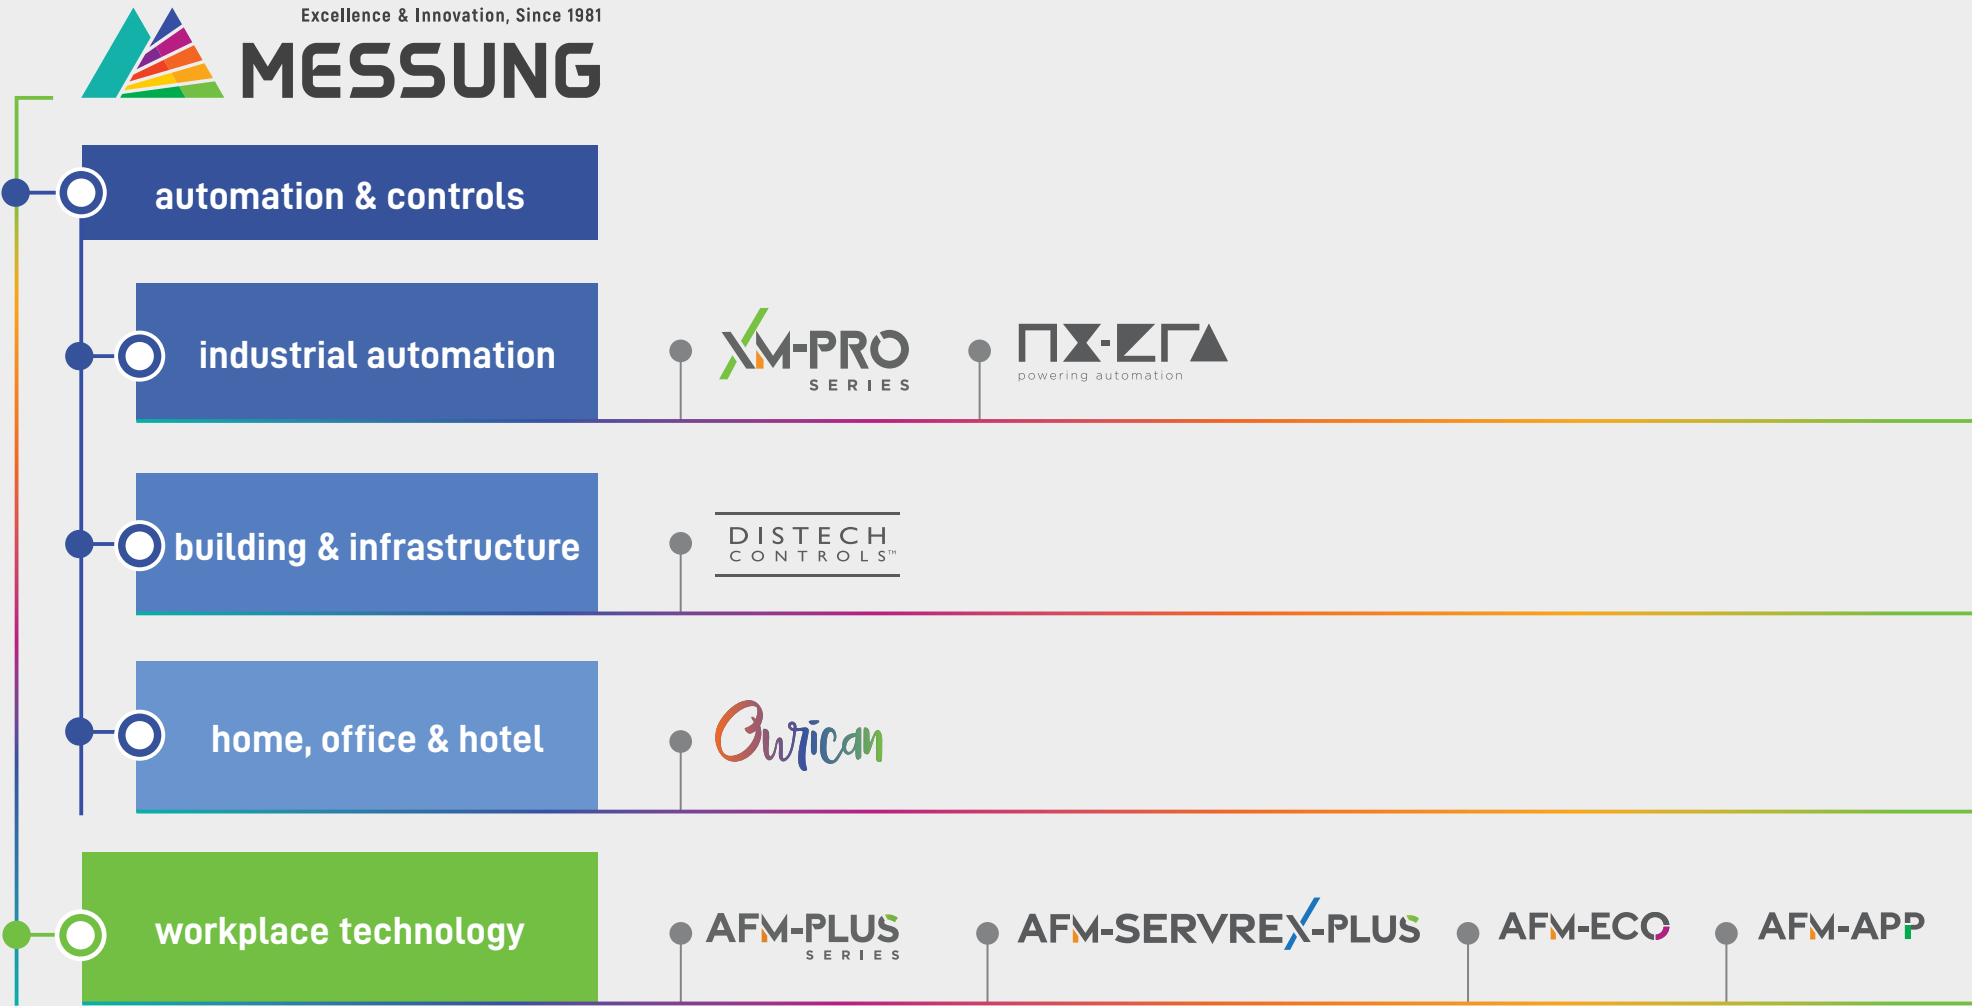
Excellence & Innovation, Since 1981
MESSUNG

automation & controls

industrial automation

XM-PRO
SERIES

NX-ERA
powering automation

building & infrastructure

DISTECH
CONTROLS™

home, office & hotel

Owrican

workplace technology

AFM-PLUS
SERIES

AFM-SERVREX-PLUS

AFM-ECO

AFM-APP